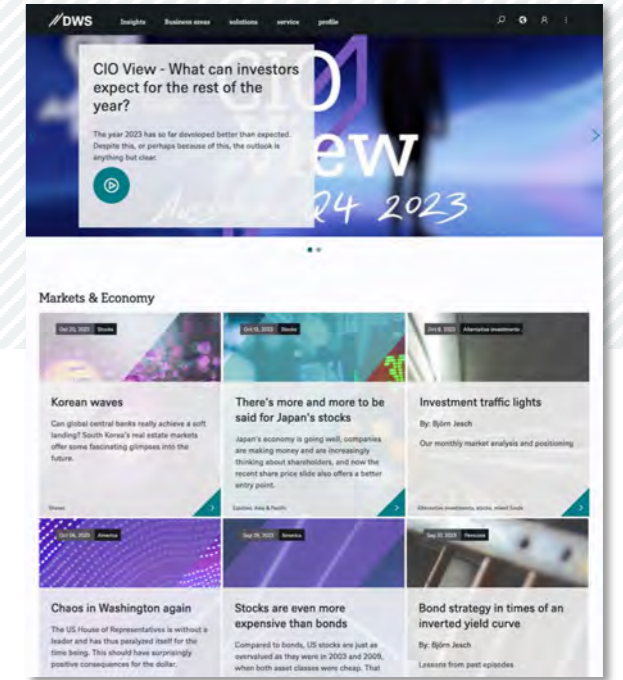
DWS Insights Business areas solutions service profile

CIO View - What can investors expect for the rest of the year?

The year 2023 has so far developed better than expected. Despite this, or perhaps because of this, the outlook is anything but clear.

CIO View Q4 2023

Markets & Economy

Oct 20, 2023 Stocks

Korean waves

Can global central banks really achieve a soft landing? South Korea's real estate markets offer some fascinating glimpses into the future.

Stocks

Oct 13, 2023 Stocks

There's more and more to be said for Japan's stocks

Japan's economy is going well, companies are making money and are increasingly thinking about shareholders, and now the recent share price slide also offers a better entry point.

Equities, Asia & Pacific

Oct 6, 2023 Alternative investments

Investment traffic lights

By: Björn Jesch

Our monthly market analysis and positioning

Alternative investments, stocks, mixed funds

Oct 06, 2023 America

Chaos in Washington again

The US House of Representatives is without a leader and has thus paralyzed itself for the time being. This should have surprisingly positive consequences for the dollar.

Sep 29, 2023 America

Stocks are even more expensive than bonds

Compared to bonds, US stocks are just as overvalued as they were in 2003 and 2009, when both asset classes were cheap. That

Sep 22, 2023 Pensions

Bond strategy in times of an inverted yield curve

By: Björn Jesch

Lessons from past episodes